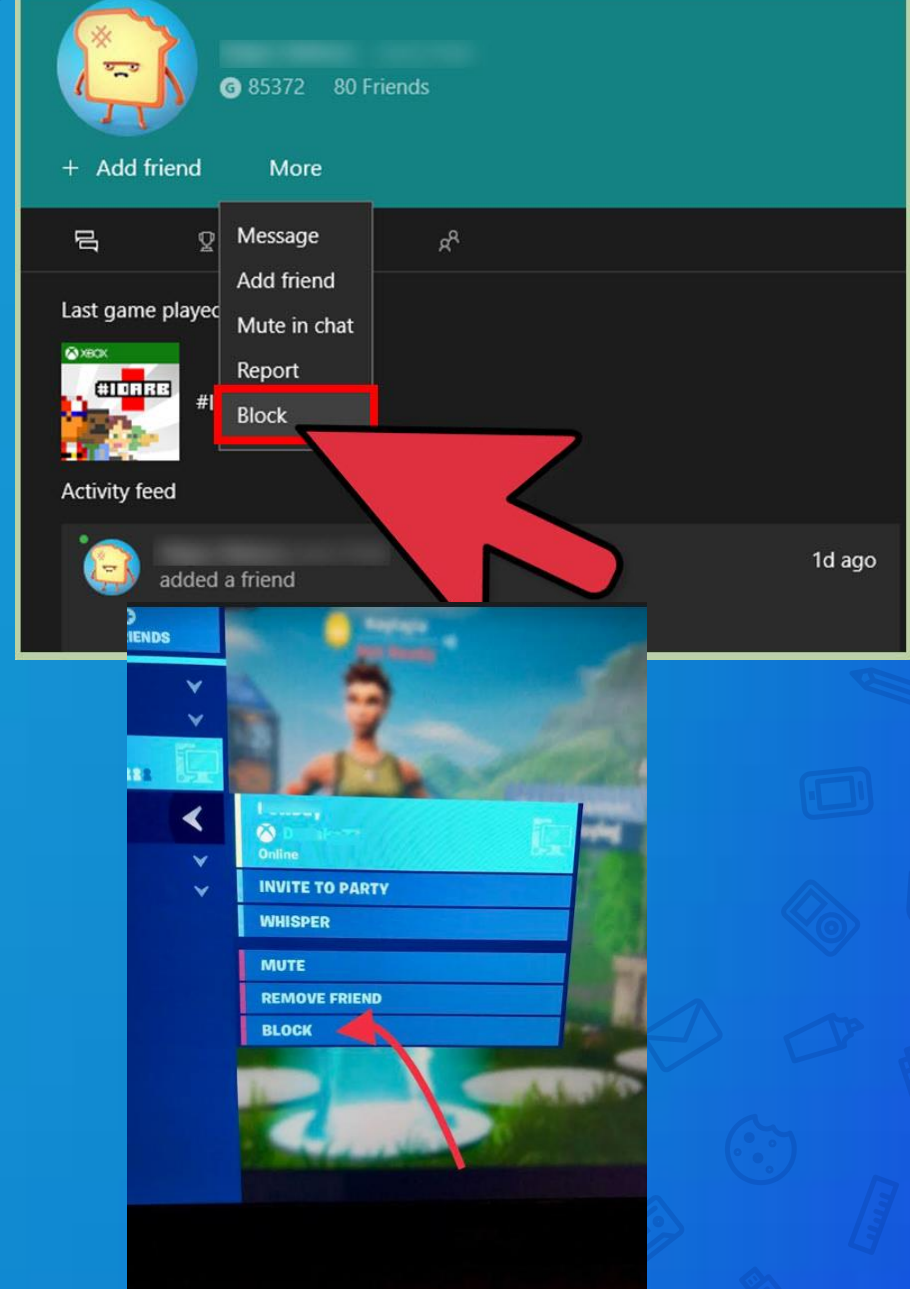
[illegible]
G 85372 80 Friends

+ Add friend More

Message
Add friend
Mute in chat
Report
Block

Last game played

XBOX
#IDARB

#I

Activity feed

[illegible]
added a friend
1d ago

FRIENDS

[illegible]
Online

INVITE TO PARTY
WHISPER
MUTE
REMOVE FRIEND
BLOCK